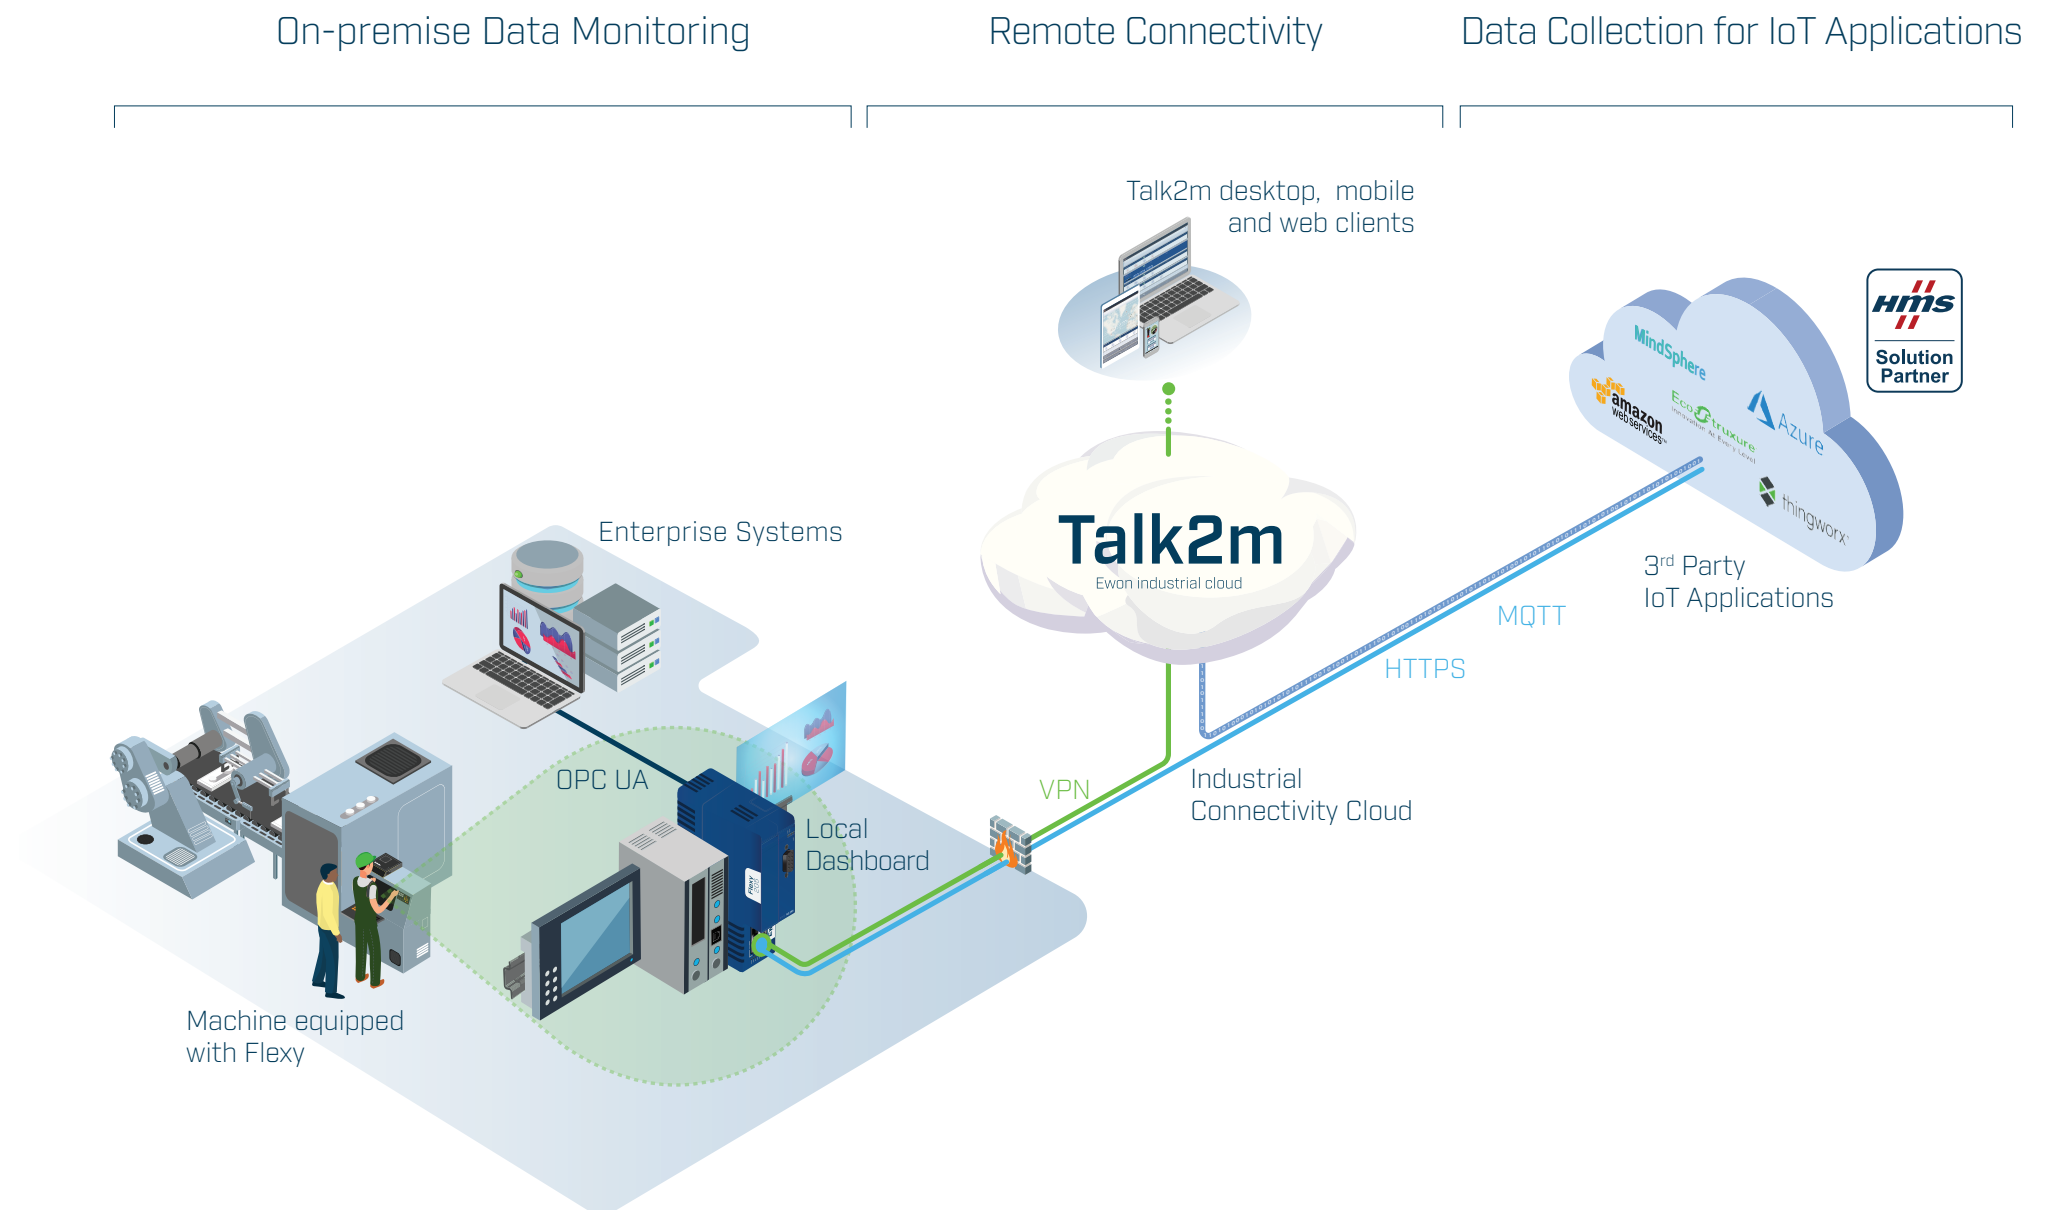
On-premise Data Monitoring

Remote Connectivity

Data Collection for IoT Applications

Talk2m desktop, mobile and web clients

HMS Solution Partner

MindSphere

amazon web services

EcoStruxure Innovation At Every Level

Azure

thingworx

Talk2m
Ewon industrial cloud

3$^{rd}$ Party IoT Applications

MQTT

HTTPS

Enterprise Systems

OPC UA

Local Dashboard

VPN

Industrial Connectivity Cloud

Machine equipped with Flexy

Flexy